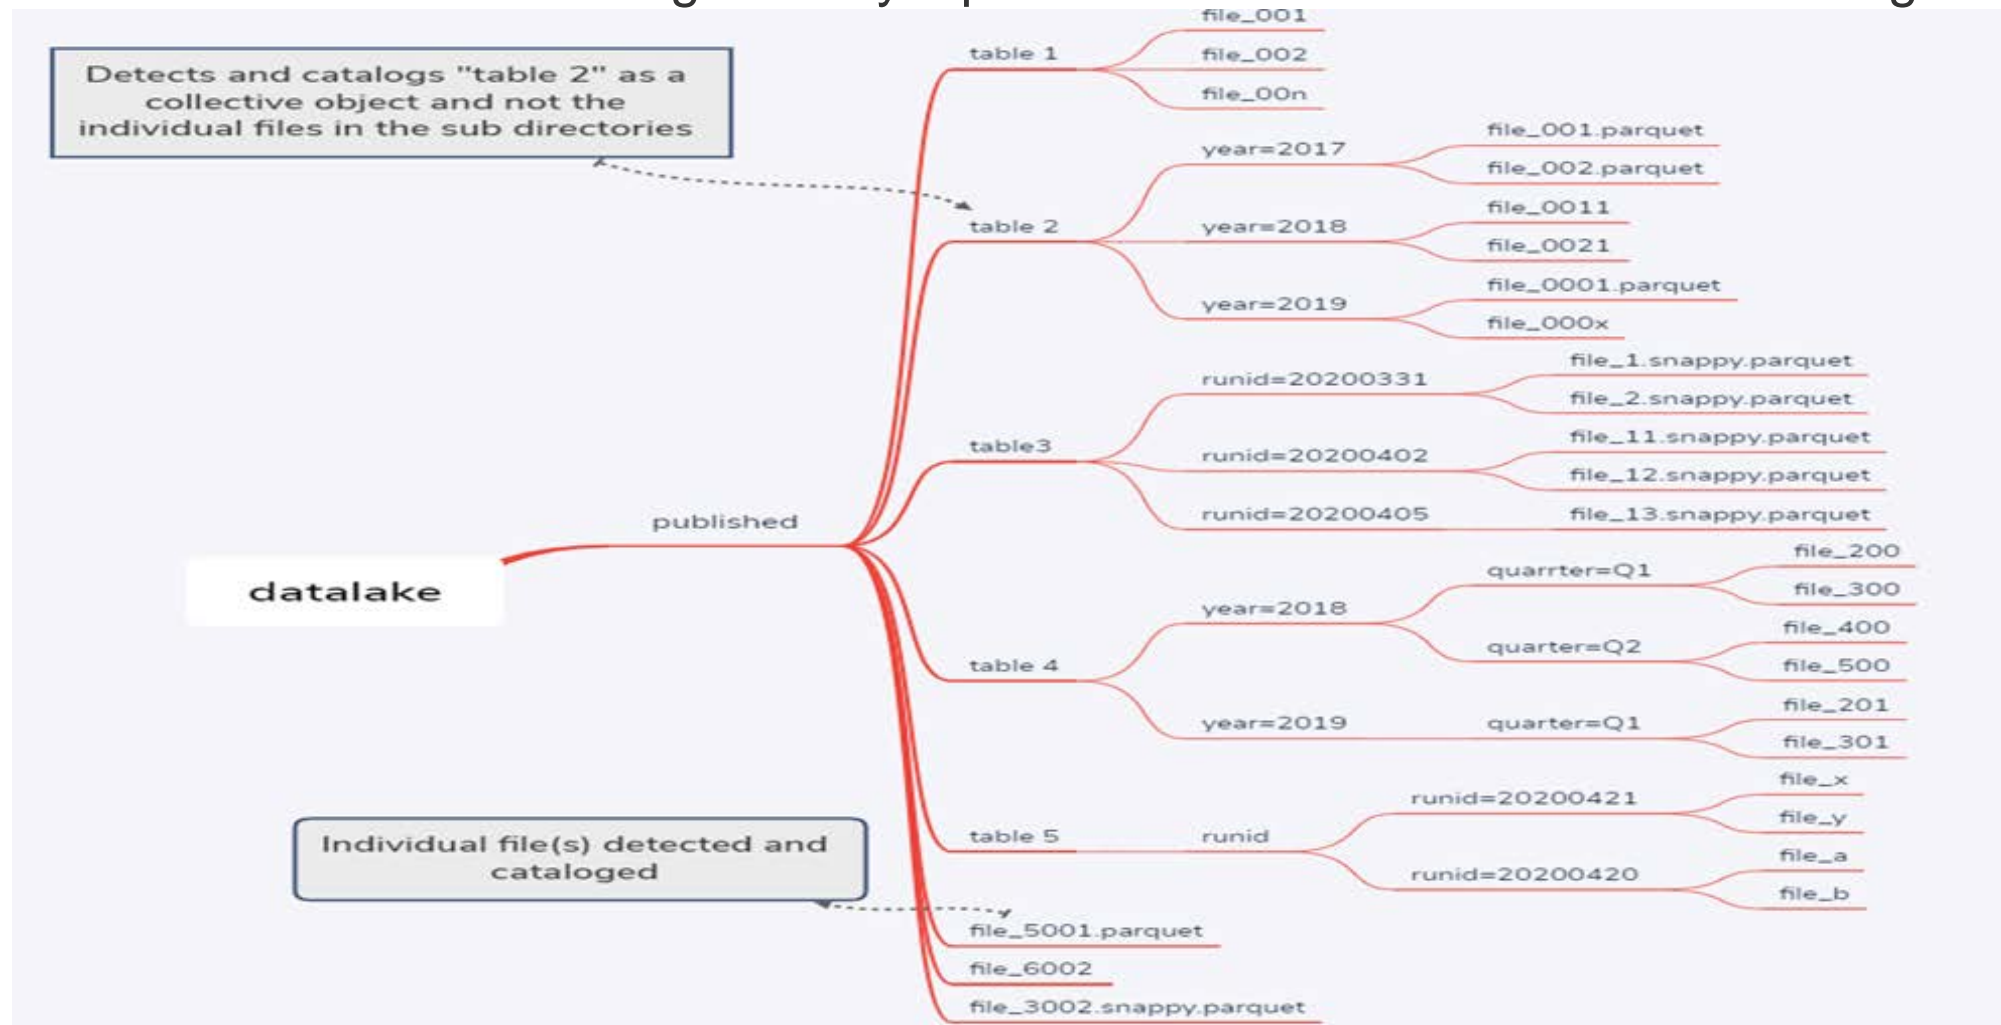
Detects and catalogs "table 2" as a collective object and not the individual files in the sub directories

datalake

published

table 1

file_001

file_002

file_00n

table 2

year=2017

file_001.parquet

file_002.parquet

year=2018

file_0011

file_0021

year=2019

file_0001.parquet

file_000x

table3

runid=20200331

file_1.snappy.parquet

file_2.snappy.parquet

runid=20200402

file_11.snappy.parquet

file_12.snappy.parquet

runid=20200405

file_13.snappy.parquet

table 4

year=2018

quarrter=Q1

file_200

file_300

quarter=Q2

file_400

file_500

year=2019

quarter=Q1

file_201

file_301

table 5

runid

runid=20200421

file_x

file_y

runid=20200420

file_a

file_b

Individual file(s) detected and cataloged

file_5001.parquet

file_6002

file_3002.snappy.parquet